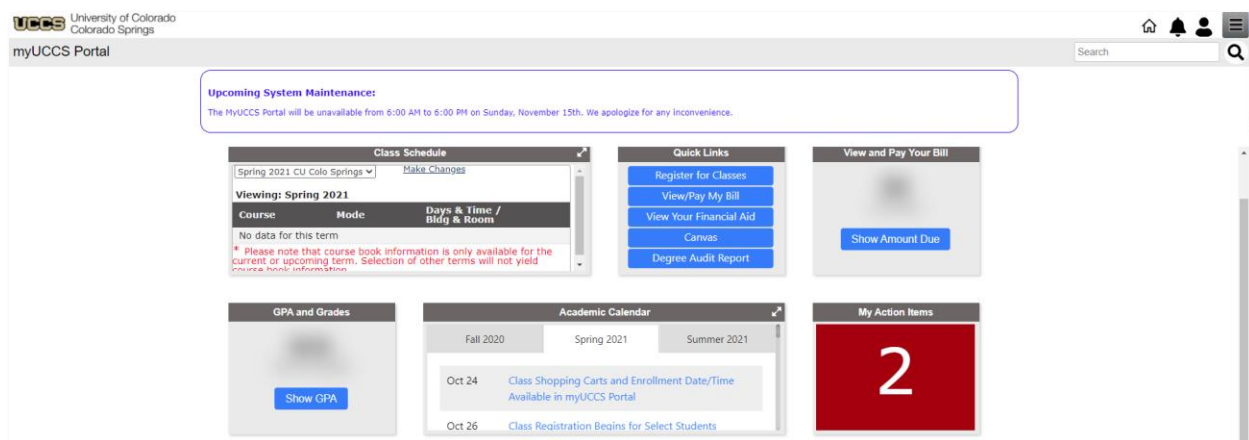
UCCS University of Colorado Colorado Springs

myUCCS Portal

Search

Upcoming System Maintenance:

The MyUCCS Portal will be unavailable from 6:00 AM to 6:00 PM on Sunday, November 15th. We apologize for any inconvenience.

Class Schedule

Spring 2021 CU Colo Springs

Make Changes

Viewing: Spring 2021

| Course | Mode | Days & Time / Bldg & Room |
|---|---|---|
| No data for this term | | |

* Please note that course book information is only available for the current or upcoming term. Selection of other terms will not yield course book information.

Quick Links

Register for Classes

View/Pay My Bill

View Your Financial Aid

Canvas

Degree Audit Report

View and Pay Your Bill

Show Amount Due

GPA and Grades

Show GPA

Academic Calendar

Fall 2020

Spring 2021

Summer 2021

Oct 24 Class Shopping Carts and Enrollment Date/Time Available in myUCCS Portal

Oct 26 Class Registration Begins for Select Students

My Action Items

2